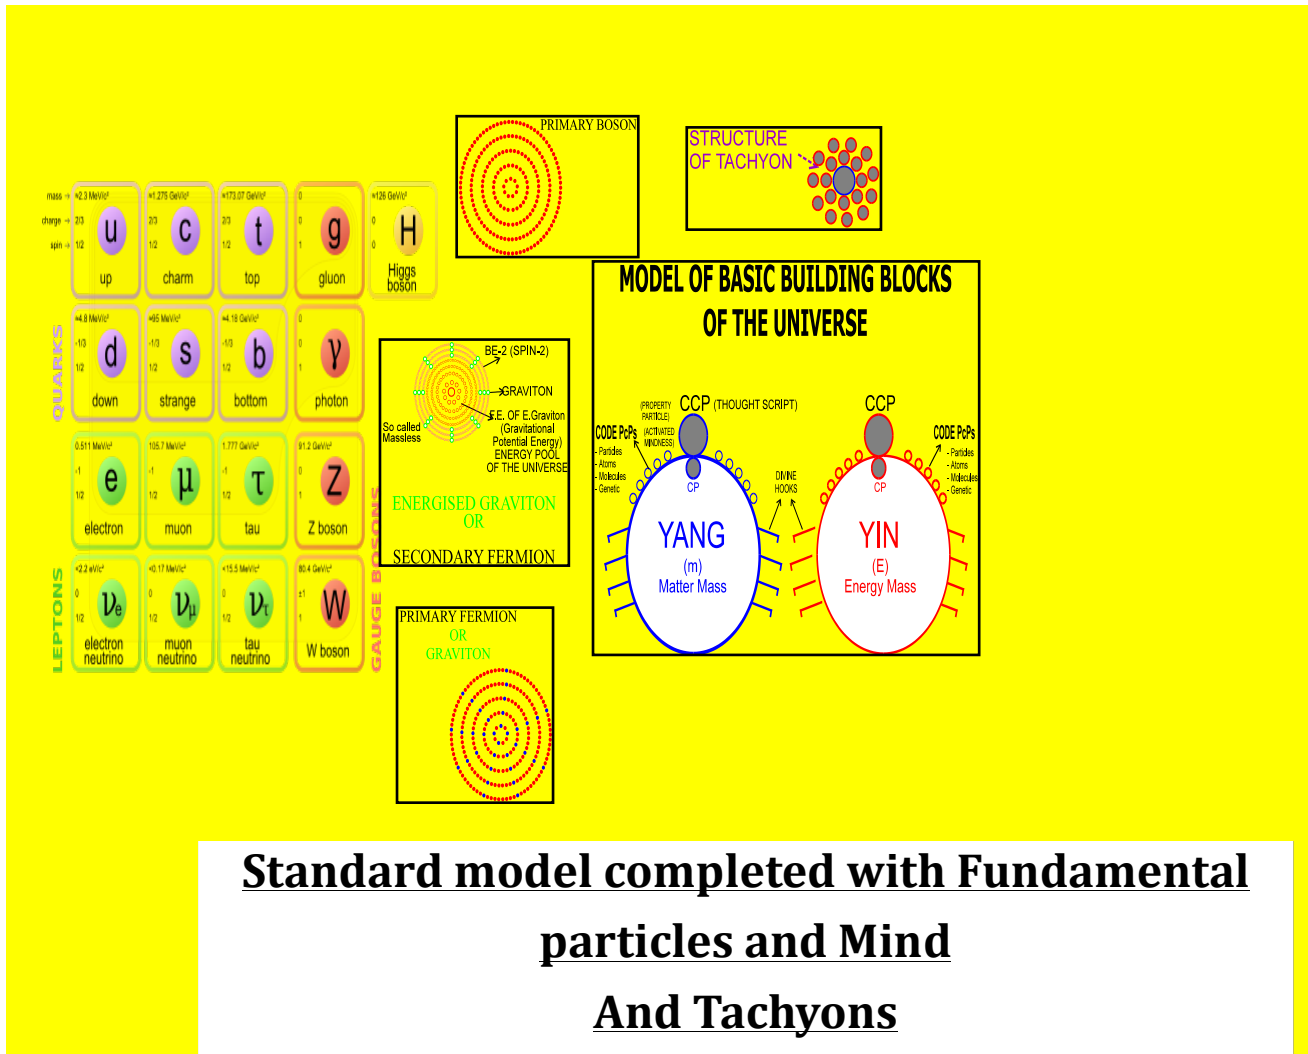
mass → ≈2.3 MeV/c²
charge → 2/3
spin → 1/2
u
up

≈1.275 GeV/c²
2/3
1/2
c
charm

≈173.07 GeV/c²
2/3
1/2
t
top

0
0
1
g
gluon

≈126 GeV/c²
0
0
H
Higgs boson

QUARKS

≈4.8 MeV/c²
-1/3
1/2
d
down

≈95 MeV/c²
-1/3
1/2
s
strange

≈4.18 GeV/c²
-1/3
1/2
b
bottom

0
0
1
γ
photon

0.511 MeV/c²
-1
1/2
e
electron

105.7 MeV/c²
-1
1/2
μ
muon

1.777 GeV/c²
-1
1/2
τ
tau

91.2 GeV/c²
0
1
Z
Z boson

LEPTONS

<2.2 eV/c²
0
1/2
$\nu_e$
electron neutrino

<0.17 MeV/c²
0
1/2
$\nu_\mu$
muon neutrino

<15.5 MeV/c²
0
1/2
$\nu_\tau$
tau neutrino

80.4 GeV/c²
±1
1
W
W boson

GAUGE BOSONS

PRIMARY BOSON

STRUCTURE OF TACHYON

MODEL OF BASIC BUILDING BLOCKS OF THE UNIVERSE

BE-2 (SPIN-2)
GRAVITON
E.E. OF E.Graviton (Gravitational Potential Energy) ENERGY POOL OF THE UNIVERSE
So called Massless

ENERGISED GRAVITON
OR
SECONDARY FERMION

(PROPERTY PARTICLE)
CCP (THOUGHT SCRIPT)
(ACTIVATED MINDNESS)
CODE PcPs
- Particles
- Atoms
- Molecules
- Genetic
CP
YANG
(m)
Matter Mass

DIVINE HOOKS

CCP
CODE PcPs
- Particles
- Atoms
- Molecules
- Genetic
CP
YIN
(E)
Energy Mass

PRIMARY FERMION
OR
GRAVITON

Standard model completed with Fundamental particles and Mind
And Tachyons